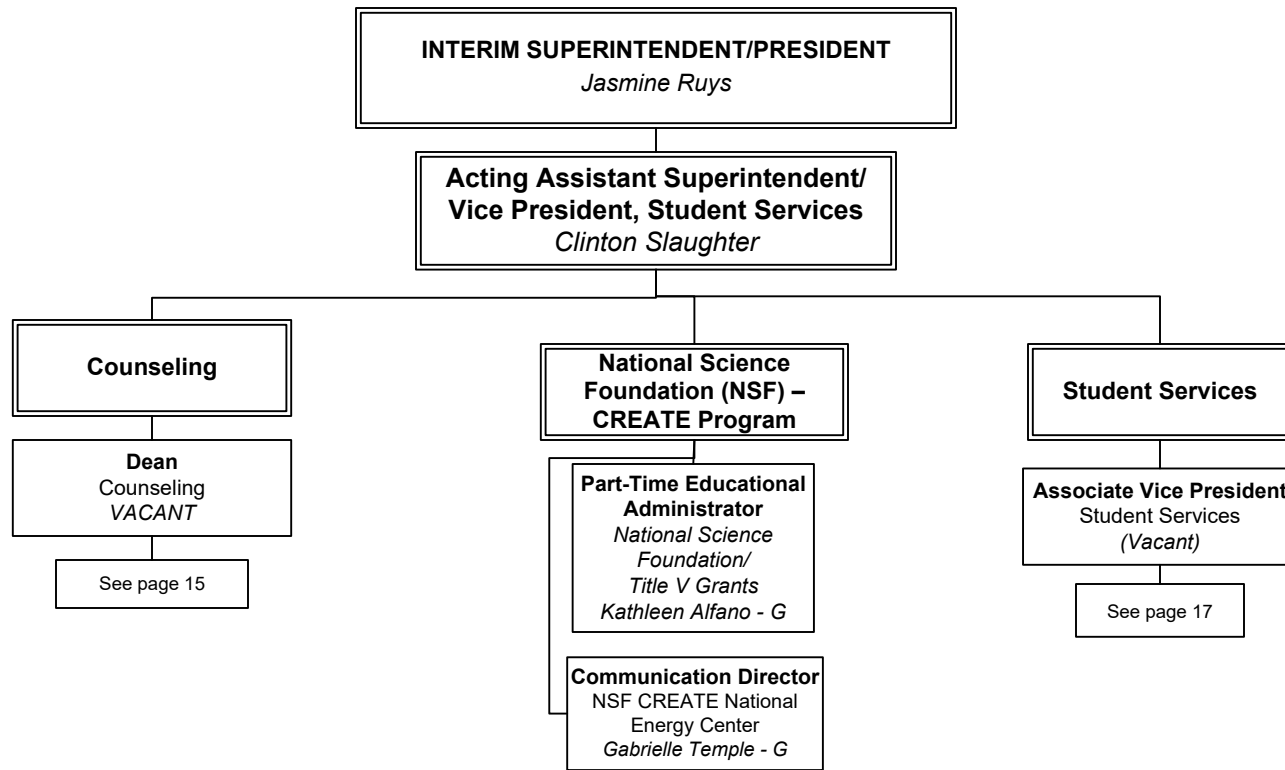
INTERIM SUPERINTENDENT/PRESIDENT
Jasmine Ruys

Acting Assistant Superintendent/ Vice President, Student Services
Clinton Slaughter

Counseling

Dean
Counseling
VACANT

See page 15

National Science Foundation (NSF) – CREATE Program

Part-Time Educational Administrator
National Science Foundation/ Title V Grants
Kathleen Alfano - G

Communication Director
NSF CREATE National Energy Center
Gabrielle Temple - G

Student Services

Associate Vice President
Student Services
(Vacant)

See page 17